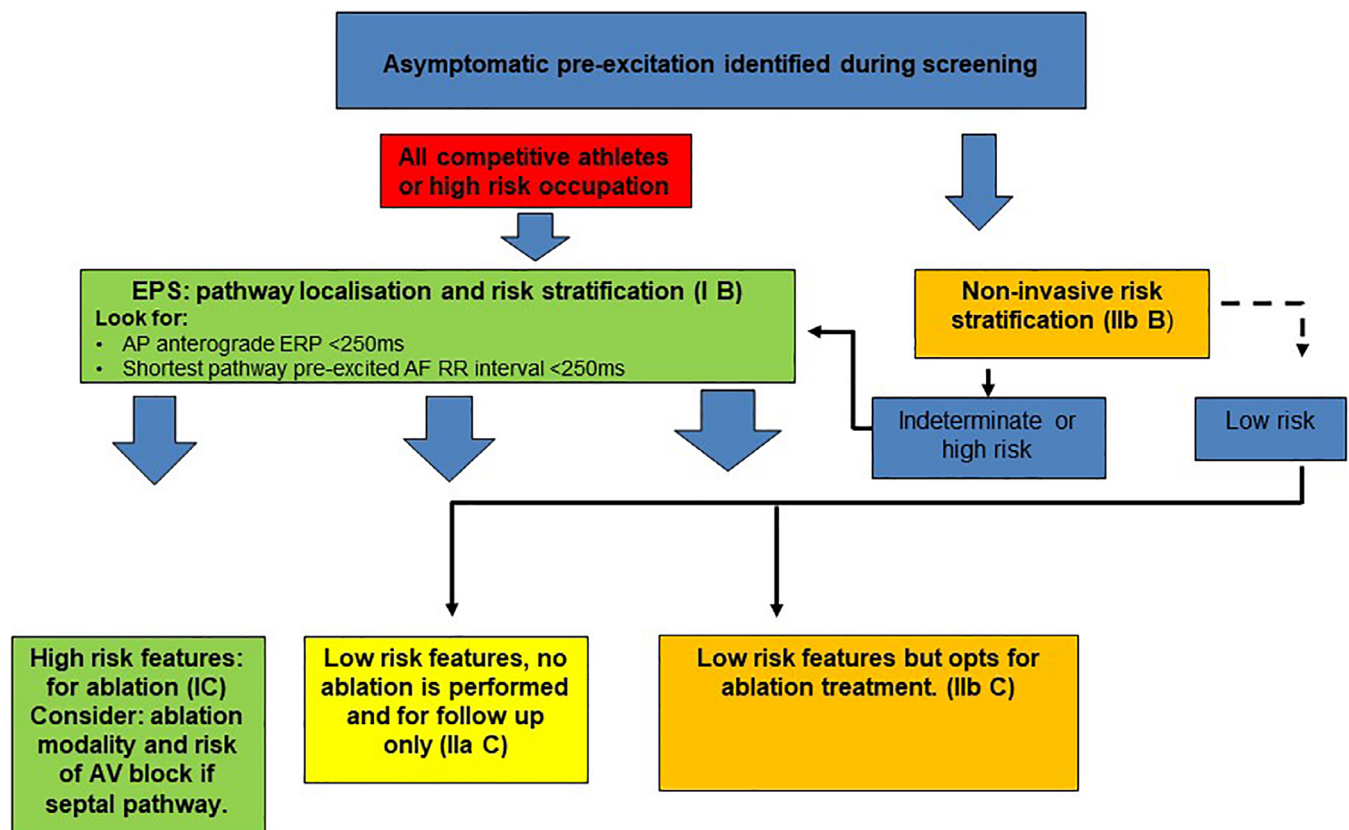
Asymptomatic pre-excitation identified during screening

All competitive athletes or high risk occupation

EPS: pathway localisation and risk stratification (I B)
Look for:
• AP anterograde ERP <250ms
• Shortest pathway pre-excited AF RR interval <250ms

Non-invasive risk stratification (IIb B)

Indeterminate or high risk

Low risk

High risk features: for ablation (IC) Consider: ablation modality and risk of AV block if septal pathway.

Low risk features, no ablation is performed and for follow up only (IIa C)

Low risk features but opts for ablation treatment. (IIb C)